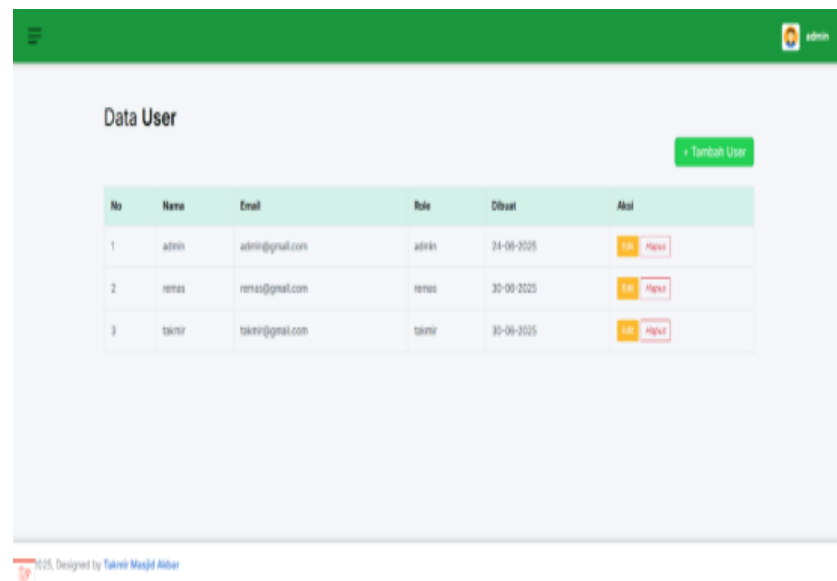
admin

Data User

+ Tambah User

| No | Nama | Email | Role | Dibuat | Aksi |
|---|---|---|---|---|---|
| 1 | admin | admin@gmail.com | admin | 24-06-2025 | Edit Hapus |
| 2 | remas | remas@gmail.com | remas | 30-06-2025 | Edit Hapus |
| 3 | takmir | takmir@gmail.com | takmir | 30-06-2025 | Edit Hapus |

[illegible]025, Designed by Takmir Masjid Akbar